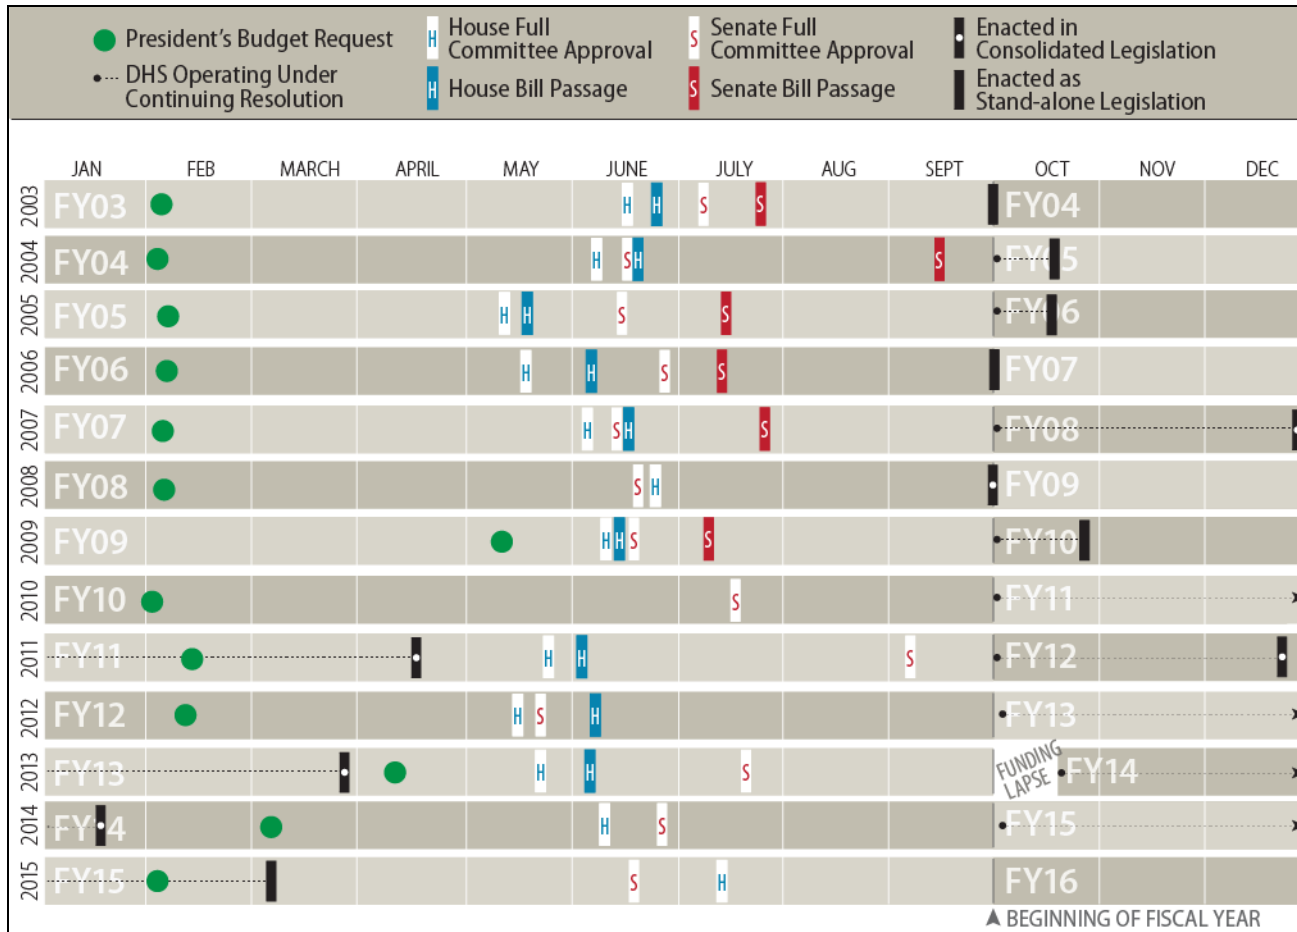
President's Budget Request
DHS Operating Under Continuing Resolution
H House Full Committee Approval
H House Bill Passage
S Senate Full Committee Approval
S Senate Bill Passage
Enacted in Consolidated Legislation
Enacted as Stand-alone Legislation

| | JAN | FEB | MARCH | APRIL | MAY | JUNE | JULY | AUG | SEPT | OCT | NOV | DEC |
|---|---|---|---|---|---|---|---|---|---|---|---|---|
| 2003 | FY03 | | | | | H H | S S | | | FY04 | | |
| 2004 | FY04 | | | | | H SH | | | S | FY05 | | |
| 2005 | FY05 | | | | H H | S | S | | | FY06 | | |
| 2006 | FY06 | | | | H | H | S S | | | FY07 | | |
| 2007 | FY07 | | | | | H SH | S | | | FY08 | | |
| 2008 | FY08 | | | | | S H | | | | FY09 | | |
| 2009 | FY09 | | | | | HHS | S | | | FY10 | | |
| 2010 | FY10 | | | | | | S | | | FY11 | | |
| 2011 | FY11 | | | | H | H | | | S | FY12 | | |
| 2012 | FY12 | | | | H S | H | | | | FY13 | | |
| 2013 | FY13 | | | | H | H | S | | | FUNDING LAPSE FY14 | | |
| 2014 | FY14 | | | | | H | S | | | FY15 | | |
| 2015 | FY15 | | | | | S | H | | | FY16 | | |

BEGINNING OF FISCAL YEAR